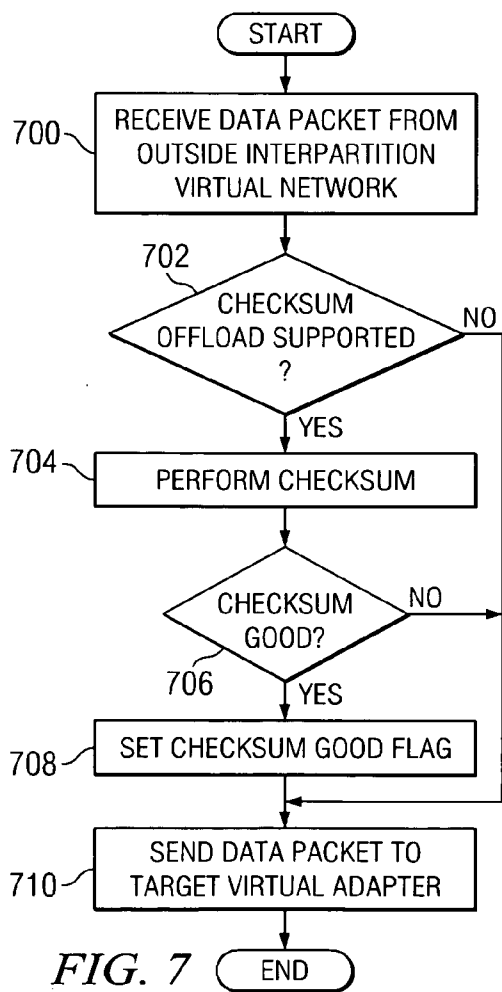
START

700
RECEIVE DATA PACKET FROM OUTSIDE INTERPARTITION VIRTUAL NETWORK

702
CHECKSUM OFFLOAD SUPPORTED ?

NO

YES

704
PERFORM CHECKSUM

CHECKSUM GOOD?

NO

706

YES

708
SET CHECKSUM GOOD FLAG

710
SEND DATA PACKET TO TARGET VIRTUAL ADAPTER

FIG. 7

END